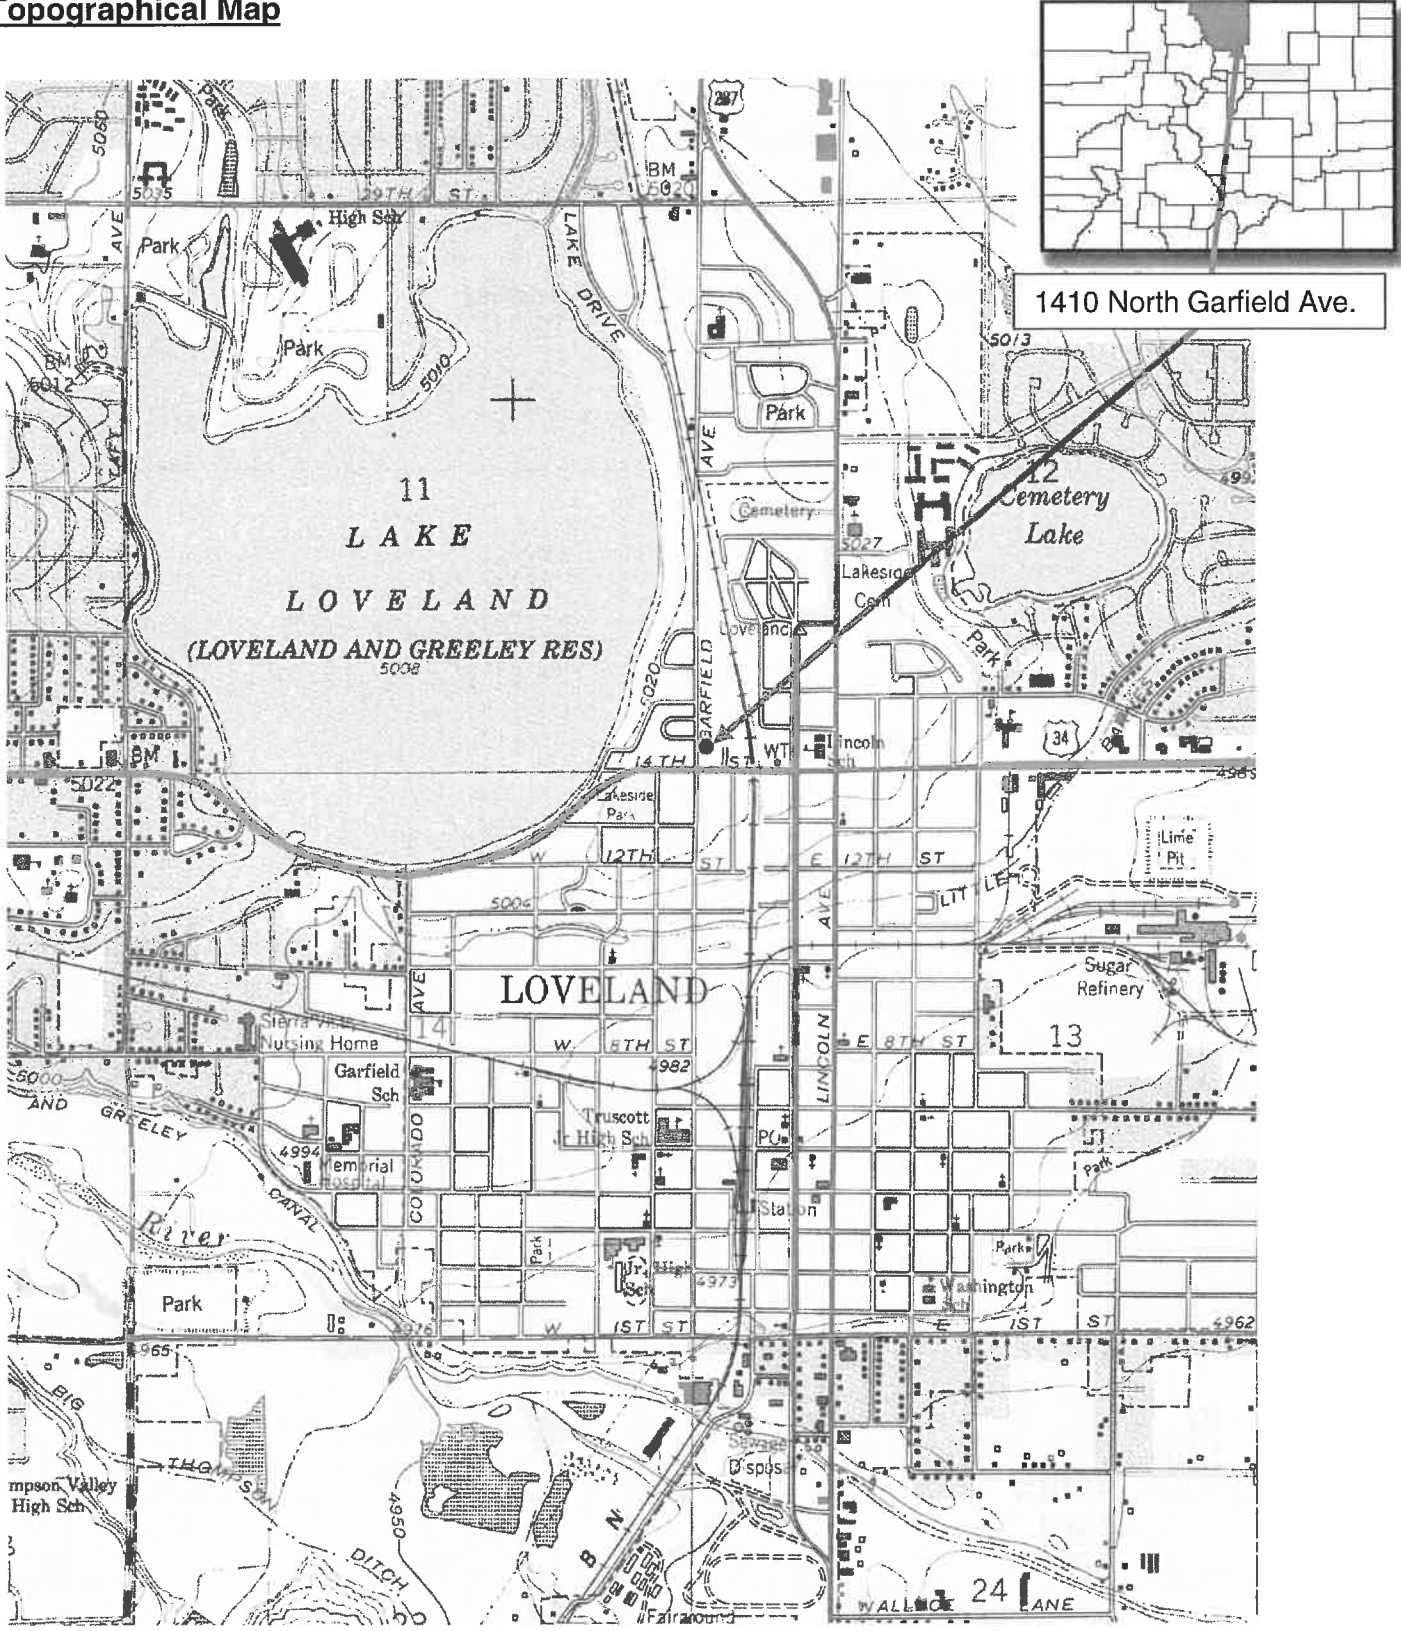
opographical Map

1410 North Garfield Ave.

287

5050

5035

29TH ST

BM 5020

AVE

Park

High Sch

LAKE DRIVE

Park

5010

BM 5012

5013

Park

11

LAKE

LOVELAND

(LOVELAND AND GREELEY RES)

5008

12

Cemetery

Lake

Cemetery

5027

Lakeside Cem

Loveland

Park

5020

GARFIELD

AVE

14TH ST

WT

Lincoln Sch

34

BM

5022

Lakeside Park

W 12TH ST

E 12TH ST

Lime Pit

LITTLE

5004

AVE

LOVELAND

Sugar Refinery

14

Sierra Vista Nursing Home

W 8TH ST

E 8TH ST

13

LINCOLN

4982

Garfield Sch

5000

AND

GREELEY

Truscott Jr High Sch

PO

4994

Memorial Hospital

COLORADO

CANAL

Park

River

Station

Park

Jr High Sch

4973

Washington Sch

Park

4976

W 1ST ST

E 1ST ST

4962

4965

BIG

THOMPSON

mpson Valley High Sch

4950

Sewage Disposal

DITCH

BN

24

WALLACE LANE

Fairground